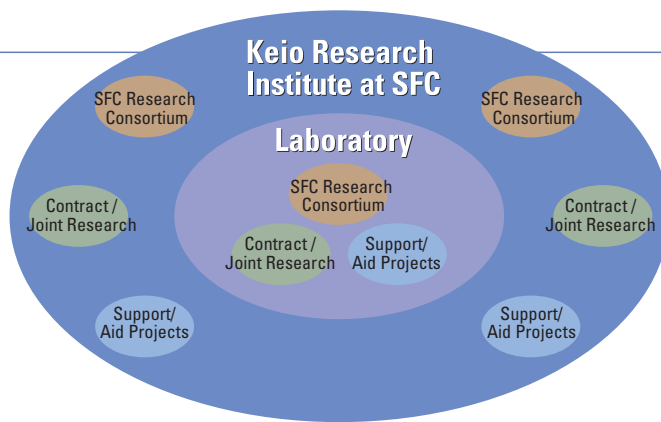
Keio Research Institute at SFC

SFC Research Consortium

SFC Research Consortium

Laboratory

SFC Research Consortium

Contract / Joint Research

Contract / Joint Research

Contract / Joint Research

Support/ Aid Projects

Support/ Aid Projects

Support/ Aid Projects